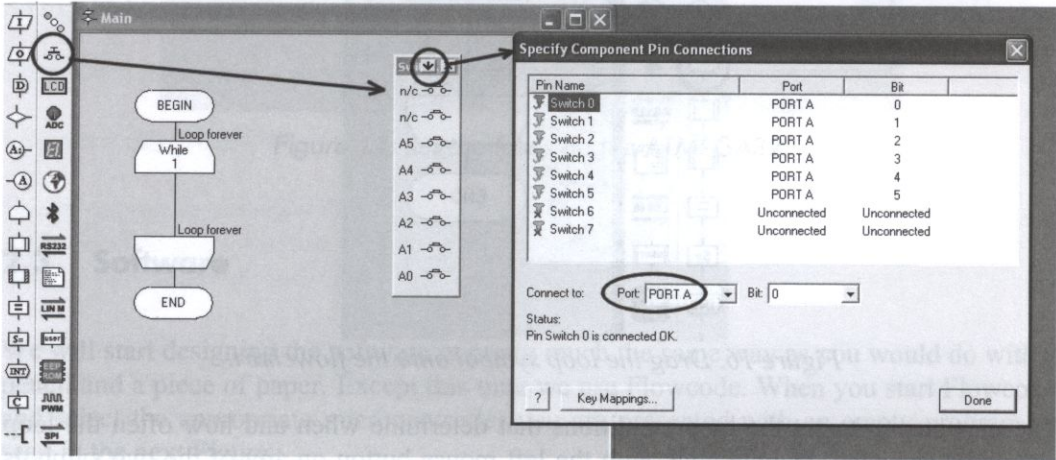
Main

LCD
ADC
RS232
LIN M
EEPROM
PWM
SPI

BEGIN
Loop forever
While
1
Loop forever
END

n/c
n/c
A5
A4
A3
A2
A1
A0

Specify Component Pin Connections

| Pin Name | Port | Bit |
|---|---|---|
| Switch 0 | PORT A | 0 |
| Switch 1 | PORT A | 1 |
| Switch 2 | PORT A | 2 |
| Switch 3 | PORT A | 3 |
| Switch 4 | PORT A | 4 |
| Switch 5 | PORT A | 5 |
| Switch 6 | Unconnected | Unconnected |
| Switch 7 | Unconnected | Unconnected |

Connect to: Port: PORT A Bit: 0

Status:
Pin Switch 0 is connected OK.

?
Key Mappings...
Done